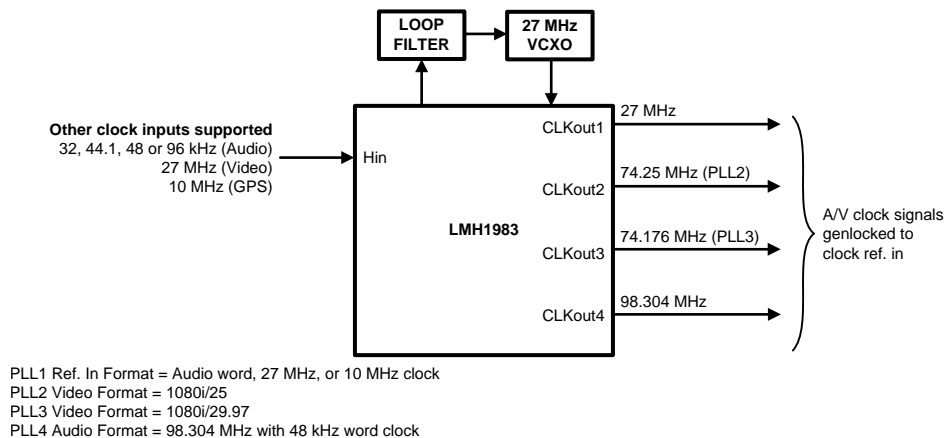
LOOP FILTER

27 MHz VCXO

Other clock inputs supported
32, 44.1, 48 or 96 kHz (Audio)
27 MHz (Video)
10 MHz (GPS)

Hin

LMH1983

CLKout1
27 MHz

CLKout2
74.25 MHz (PLL2)

CLKout3
74.176 MHz (PLL3)

CLKout4
98.304 MHz

A/V clock signals genlocked to clock ref. in

PLL1 Ref. In Format = Audio word, 27 MHz, or 10 MHz clock
PLL2 Video Format = 1080i/25
PLL3 Video Format = 1080i/29.97
PLL4 Audio Format = 98.304 MHz with 48 kHz word clock